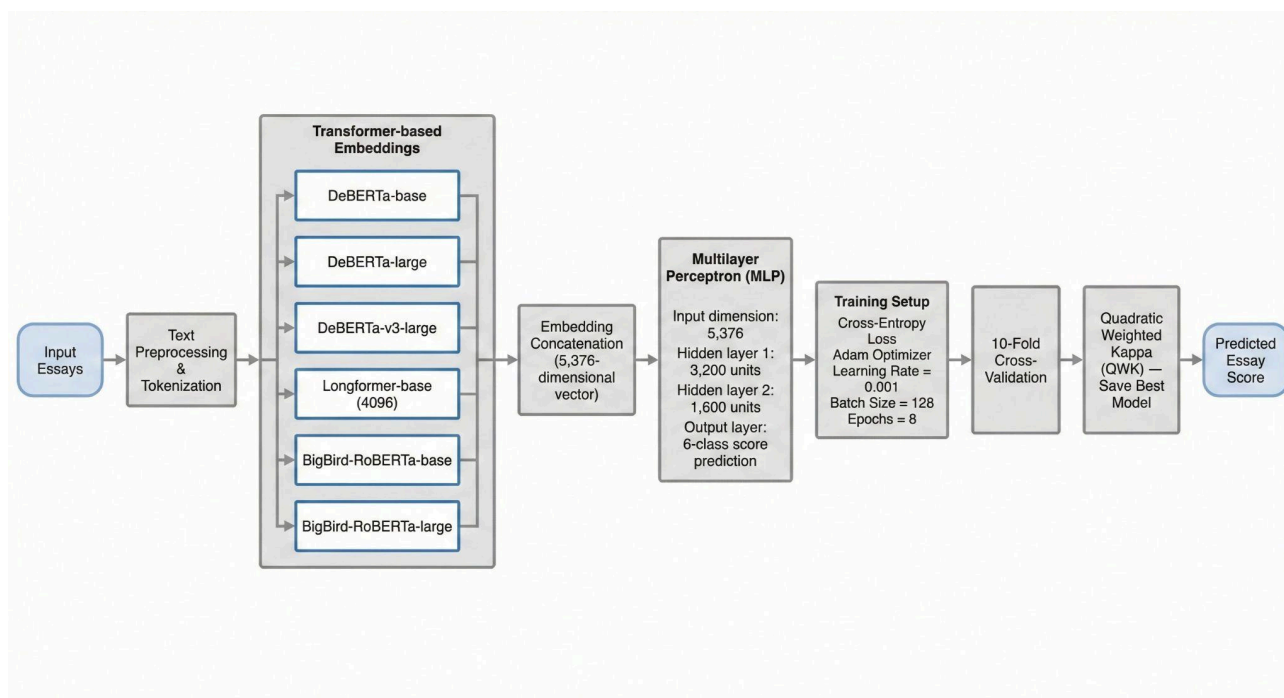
Input Essays

Text Preprocessing & Tokenization

Transformer-based Embeddings

DeBERTa-base

DeBERTa-large

DeBERTa-v3-large

Longformer-base (4096)

BigBird-RoBERTa-base

BigBird-RoBERTa-large

Embedding Concatenation (5,376-dimensional vector)

Multilayer Perceptron (MLP)

Input dimension: 5,376
Hidden layer 1: 3,200 units
Hidden layer 2: 1,600 units
Output layer: 6-class score prediction

Training Setup

Cross-Entropy Loss
Adam Optimizer
Learning Rate = 0.001
Batch Size = 128
Epochs = 8

10-Fold Cross-Validation

Quadratic Weighted Kappa (QWK) — Save Best Model

Predicted Essay Score